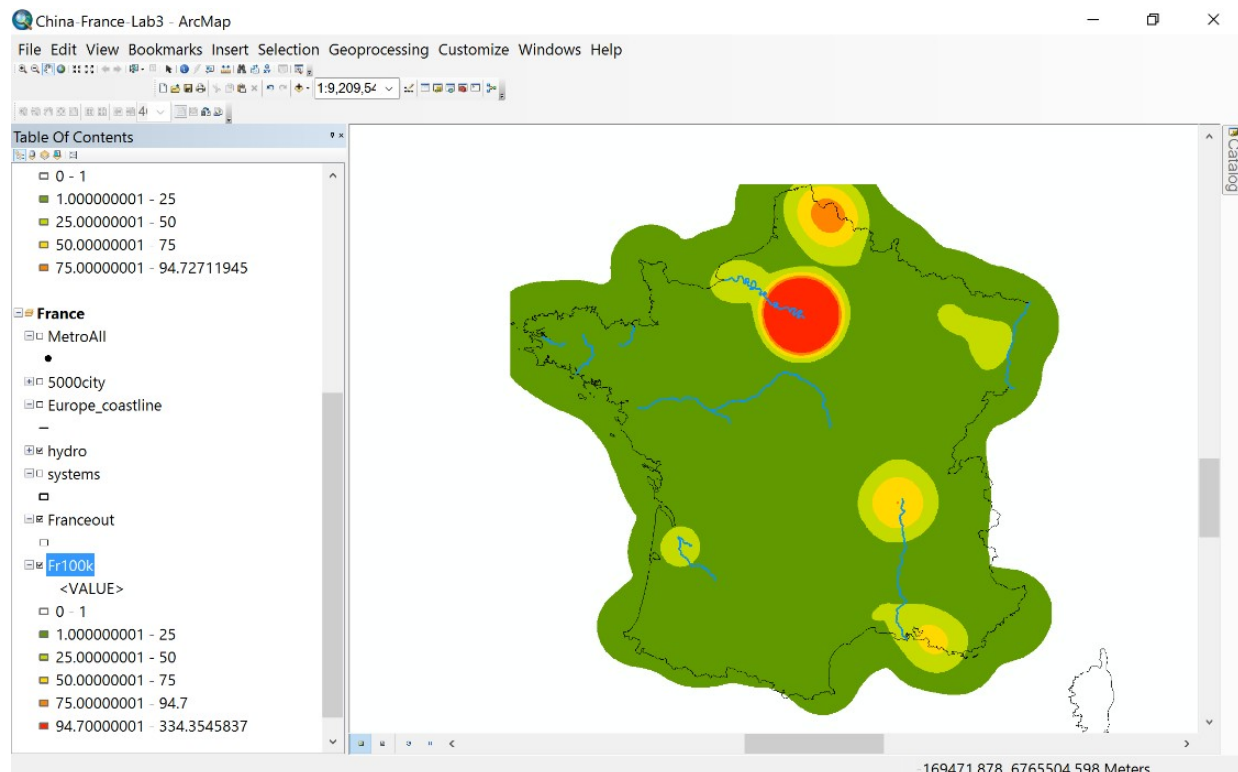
China-France-Lab3 - ArcMap

File Edit View Bookmarks Insert Selection Geoprocessing Customize Windows Help

1:9,209,54

Table Of Contents

0 - 1
1.000000001 - 25
25.00000001 - 50
50.00000001 - 75
75.00000001 - 94.72711945

France
MetroAll
5000city
Europe_coastline
hydro
systems
Franceout
Fr100k
<VALUE>
0 - 1
1.000000001 - 25
25.00000001 - 50
50.00000001 - 75
75.00000001 - 94.7
94.70000001 - 334.3545837

Catalog

-169471.878 6765504.598 Meters